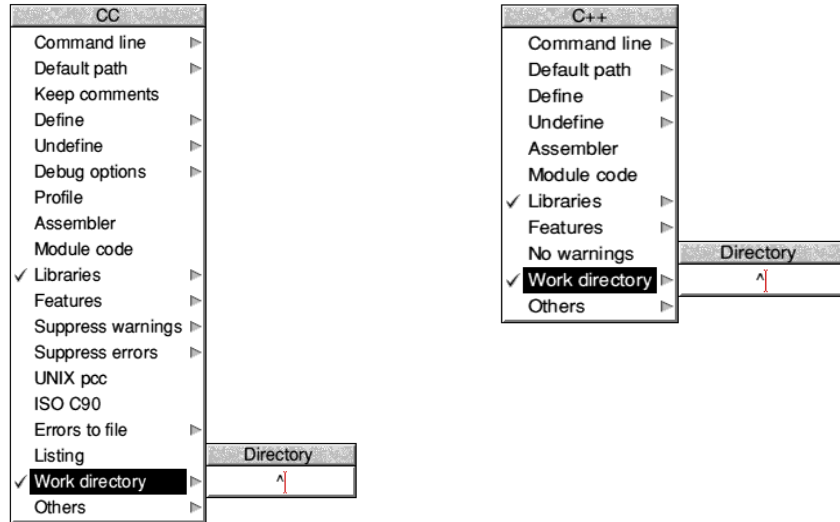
CC
Command line
Default path
Keep comments
Define
Undefine
Debug options
Profile
Assembler
Module code
✓ Libraries
Features
Suppress warnings
Suppress errors
UNIX pcc
ISO C90
Errors to file
Listing
✓ Work directory
Others

Directory
^

C++
Command line
Default path
Define
Undefine
Assembler
Module code
✓ Libraries
Features
No warnings
✓ Work directory
Others

Directory
^